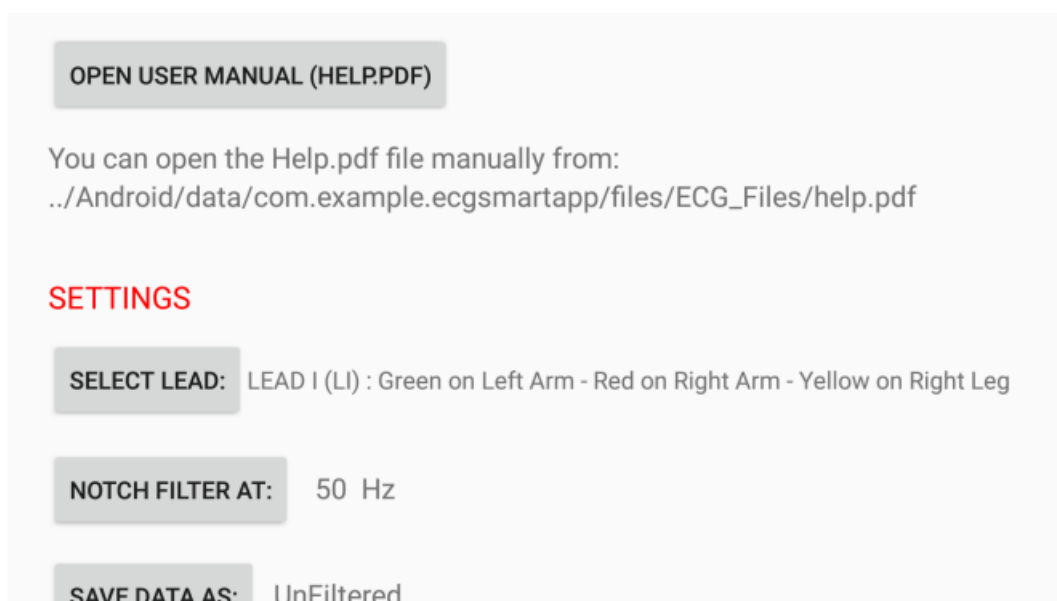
OPEN USER MANUAL (HELP.PDF)

You can open the Help.pdf file manually from:
../Android/data/com.example.ecgsmartapp/files/ECG_Files/help.pdf

SETTINGS

SELECT LEAD: LEAD I (LI) : Green on Left Arm - Red on Right Arm - Yellow on Right Leg

NOTCH FILTER AT: 50 Hz

SAVE DATA AS: UnFiltered